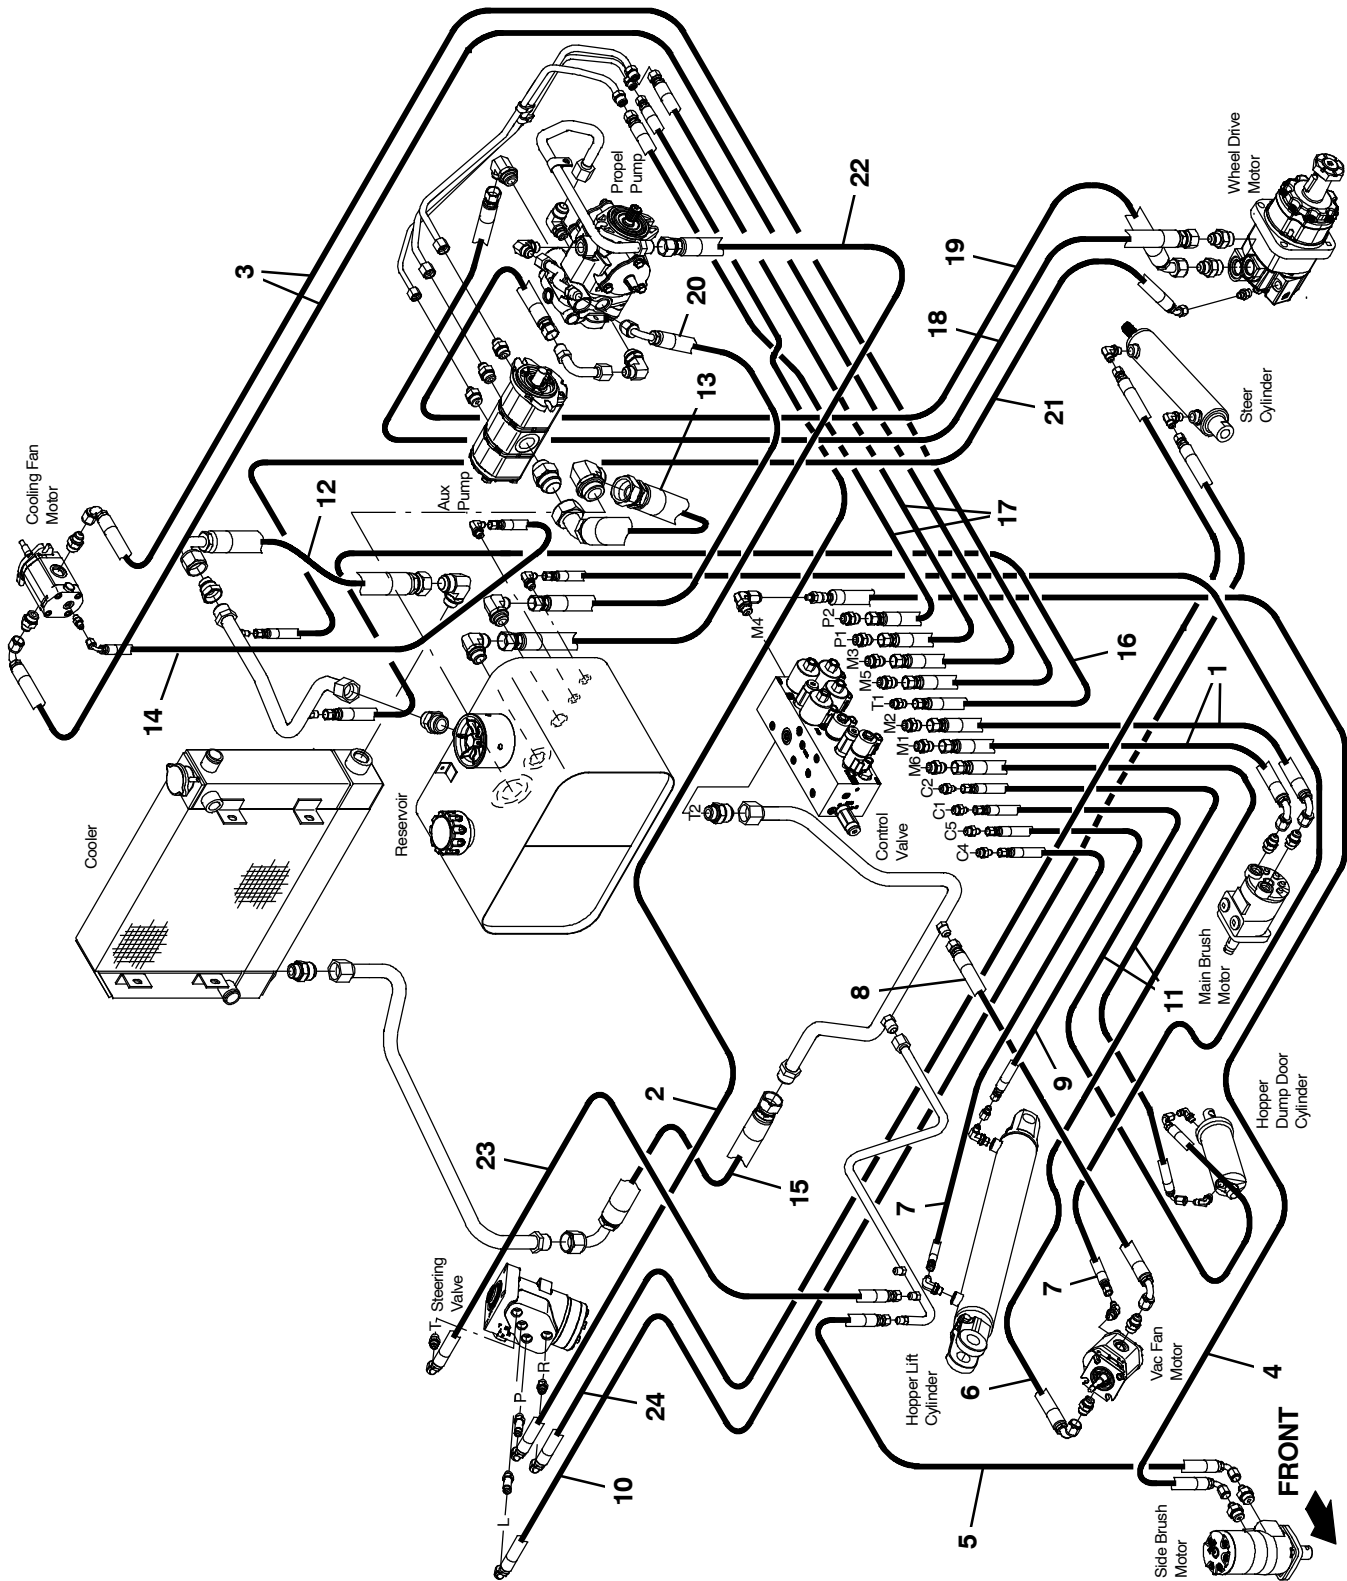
Propel Pump

Wheel Drive Motor

22

19

3

20

18

13

21

Steer Cylinder

Cooling Fan Motor

12

Aux Pump

17

M4

P2

P1

M3

16

M5

T1

14

M2

1

M1

M6

C2

C1

C5

C4

Cooler

Reservoir

T2

Control Valve

Main Brush Motor

8

11

9

Hopper Dump Door Cylinder

2

23

15

7

7

T

Steering Valve

P

R

Hopper Lift Cylinder

6

Vac Fan Motor

4

24

L

10

5

FRONT

Side Brush Motor